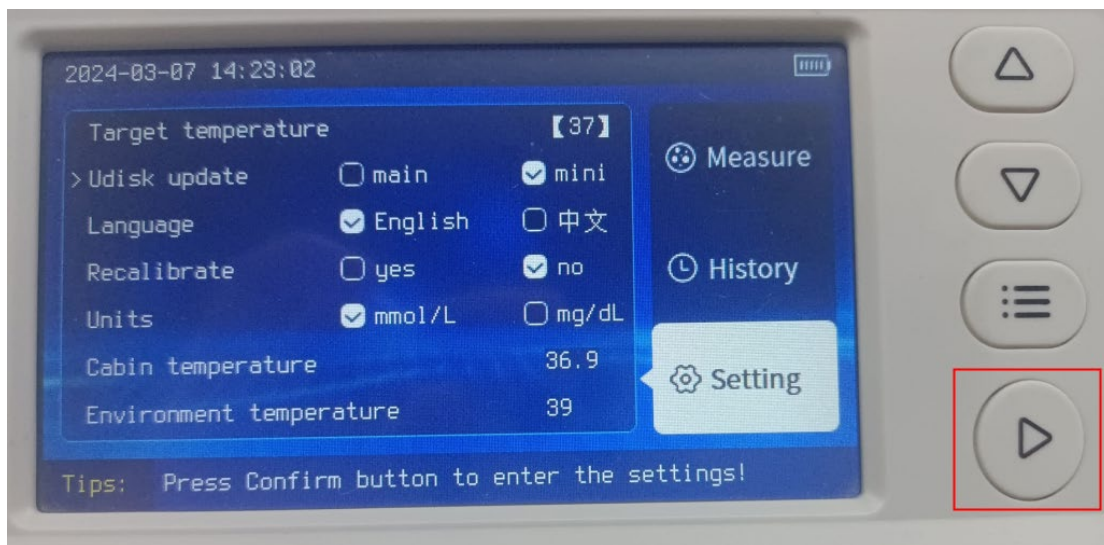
2024-03-07 14:23:02

| | | |
|---|---|---|
| Target temperature | | 【37】 |
| > Udisk update | main | mini |
| Language | English | 中文 |
| Recalibrate | yes | no |
| Units | mmol/L | mg/dL |
| Cabin temperature | | 36.9 |
| Environment temperature | | 39 |

Measure

History

Setting

Tips: Press Confirm button to enter the settings!